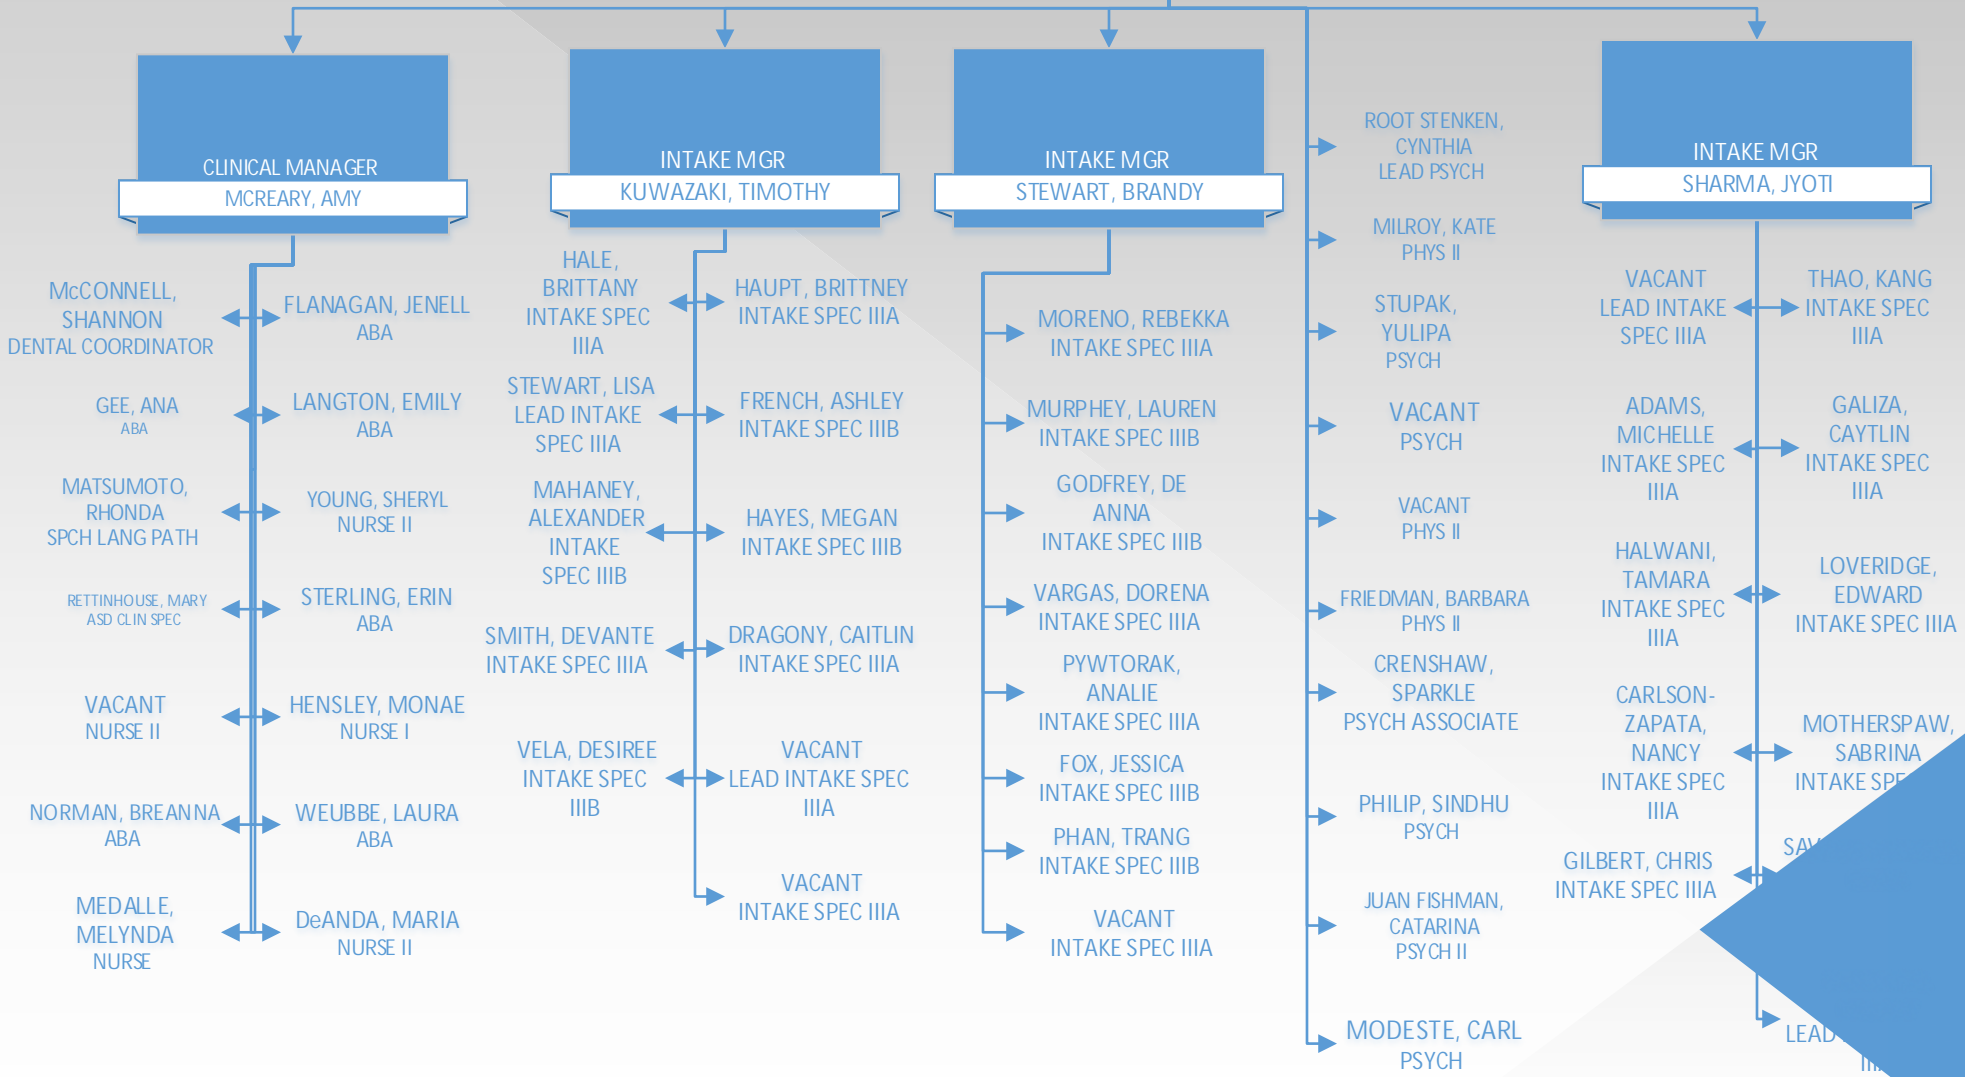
CLINICAL MANAGER
MCREARY, AMY

INTAKE MGR
KUWAZAKI, TIMOTHY

INTAKE MGR
STEWART, BRANDY

INTAKE MGR
SHARMA, JYOTI

McCONNELL, SHANNON
DENTAL COORDINATOR

FLANAGAN, JENELL
ABA

GEE, ANA
ABA

LANGTON, EMILY
ABA

MATSUMOTO, RHONDA
SPCH LANG PATH

YOUNG, SHERYL
NURSE II

RETTINHOUSE, MARY
ASD CLIN SPEC

STERLING, ERIN
ABA

VACANT
NURSE II

HENSLEY, MONAE
NURSE I

NORMAN, BREANNA
ABA

WEUBBE, LAURA
ABA

MEDALLE, MELYNDA
NURSE

DeANDA, MARIA
NURSE II

HALE, BRITTANY
INTAKE SPEC IIIA

HAUPT, BRITTNEY
INTAKE SPEC IIIA

STEWART, LISA
LEAD INTAKE SPEC IIIA

FRENCH, ASHLEY
INTAKE SPEC IIIB

MAHANEY, ALEXANDER
INTAKE SPEC IIIB

HAYES, MEGAN
INTAKE SPEC IIIB

SMITH, DEVANTE
INTAKE SPEC IIIA

DRAGONY, CAITLIN
INTAKE SPEC IIIA

VELA, DESIREE
INTAKE SPEC IIIB

VACANT
LEAD INTAKE SPEC IIIA

VACANT
INTAKE SPEC IIIA

MORENO, REBEKKA
INTAKE SPEC IIIA

MURPHEY, LAUREN
INTAKE SPEC IIIB

GODFREY, DE ANNA
INTAKE SPEC IIIB

VARGAS, DORENA
INTAKE SPEC IIIA

PYWTORAK, ANALIE
INTAKE SPEC IIIA

FOX, JESSICA
INTAKE SPEC IIIB

PHAN, TRANG
INTAKE SPEC IIIB

VACANT
INTAKE SPEC IIIA

ROOT STENKEN, CYNTHIA
LEAD PSYCH

MILROY, KATE
PHYS II

STUPAK, YULIPA
PSYCH

VACANT
PSYCH

VACANT
PHYS II

FRIEDMAN, BARBARA
PHYS II

CRENSHAW, SPARKLE
PSYCH ASSOCIATE

PHILIP, SINDHU
PSYCH

JUAN FISHMAN, CATARINA
PSYCH II

MODESTE, CARL
PSYCH

VACANT
LEAD INTAKE SPEC IIIA

THAO, KANG
INTAKE SPEC IIIA

ADAMS, MICHELLE
INTAKE SPEC IIIA

GALIZA, CAYTLIN
INTAKE SPEC IIIA

HALWANI, TAMARA
INTAKE SPEC IIIA

LOVERIDGE, EDWARD
INTAKE SPEC IIIA

CARLSON-ZAPATA, NANCY
INTAKE SPEC IIIA

MOTHERSPAW, SABRINA
INTAKE SPE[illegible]

GILBERT, CHRIS
INTAKE SPEC IIIA

SA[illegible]

LEAD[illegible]
II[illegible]